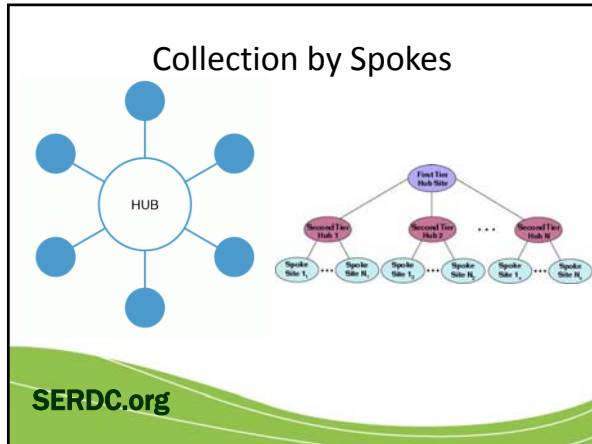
Collection by Spokes

HUB

First Tier Hub Site

Second Tier Hub 1

Second Tier Hub 2

...

Second Tier Hub N

Spoke Site $1_1$

...

Spoke Site $N_1$

...

Spoke Site $1_2$

...

Spoke Site $N_2$

...

Spoke Site $1_N$

...

Spoke Site $N_N$

SERDC.org